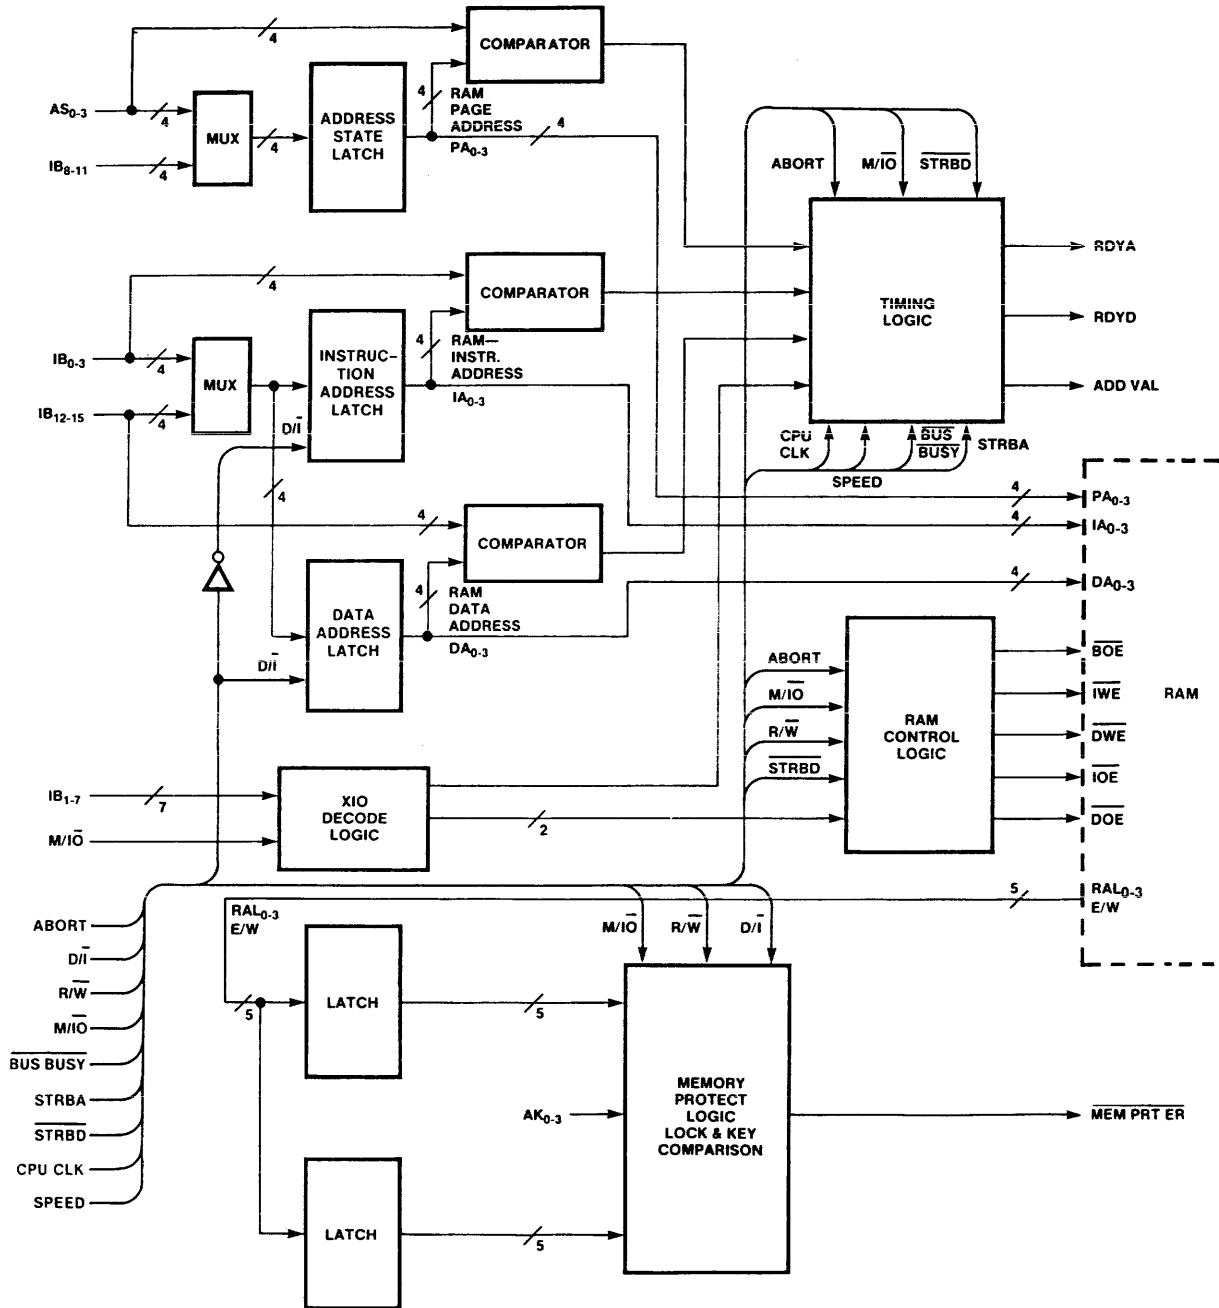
4
COMPARATOR
$AS_{0-3}$
4
MUX
4
ADDRESS STATE LATCH
4
RAM PAGE ADDRESS
4
$PA_{0-3}$
$IB_{8-11}$
4
ABORT
$M/\overline{IO}$
$\overline{STRBD}$
RDYA
4
COMPARATOR
TIMING LOGIC
RDYD
$IB_{0-3}$
4
MUX
INSTRUCTION ADDRESS LATCH
4
RAM— INSTR. ADDRESS
$IA_{0-3}$
ADD VAL
$IB_{12-15}$
4
$D/\overline{I}$
CPU CLK
$\overline{BUS}$ $\overline{BUSY}$
STRBA
SPEED
4
4
$PA_{0-3}$
4
4
$IA_{0-3}$
COMPARATOR
4
$DA_{0-3}$
DATA ADDRESS LATCH
4
RAM DATA ADDRESS
$DA_{0-3}$
ABORT
$\overline{BOE}$
$D/\overline{I}$
$M/\overline{IO}$
$\overline{IWE}$
RAM
$R/\overline{W}$
RAM CONTROL LOGIC
$\overline{DWE}$
$IB_{1-7}$
7
XIO DECODE LOGIC
$\overline{STRBD}$
$\overline{IOE}$
$M/\overline{IO}$
2
$\overline{DOE}$
5
$RAL_{0-3}$ E/W
ABORT
$D/\overline{I}$
$RAL_{0-3}$ E/W
$M/\overline{IO}$
$R/\overline{W}$
$D/\overline{I}$
$R/\overline{W}$
LATCH
5
5
$M/\overline{IO}$
$\overline{BUS\ BUSY}$
MEMORY PROTECT LOGIC LOCK & KEY COMPARISON
STRBA
$AK_{0-3}$
$\overline{MEM\ PRT\ ER}$
$\overline{STRBD}$
CPU CLK
SPEED
LATCH
5